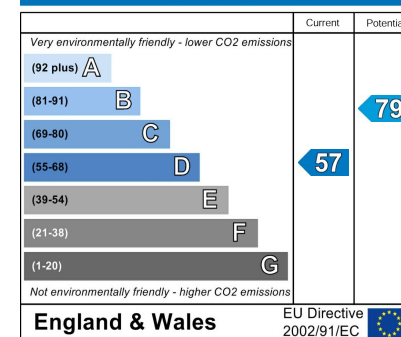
| | Current | Potentia |
|---|---|---|
| Very environmentally friendly - lower CO2 emissions | | |
| (92 plus) A | | |
| (81-91) B | | 79 |
| (69-80) C | | |
| (55-68) D | 57 | |
| (39-54) E | | |
| (21-38) F | | |
| (1-20) G | | |
| Not environmentally friendly - higher CO2 emissions | | |

England & Wales

EU Directive 2002/91/EC